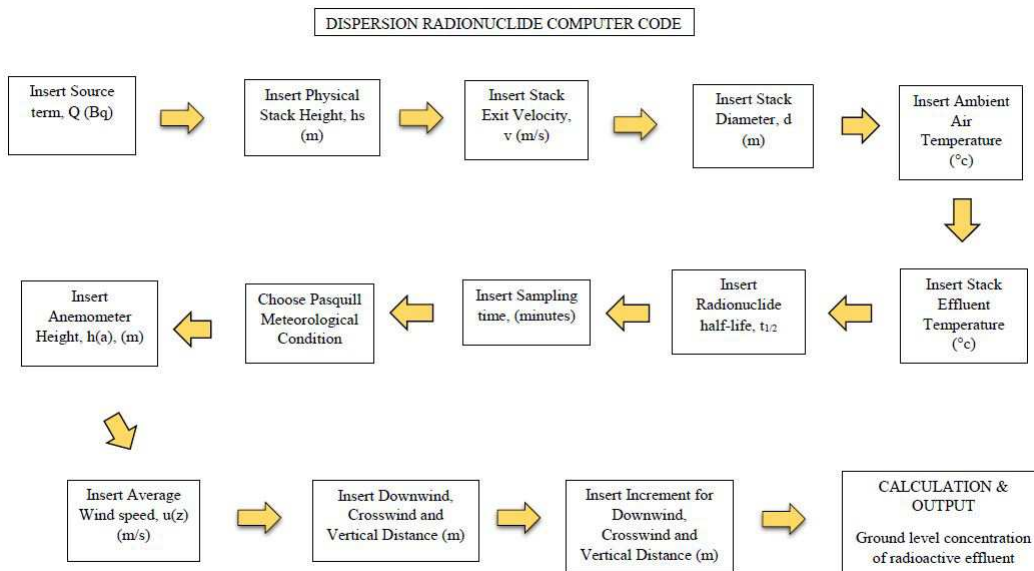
DISPERSION RADIONUCLIDE COMPUTER CODE

Insert Source term, Q (Bq)

Insert Physical Stack Height, hs (m)

Insert Stack Exit Velocity, v (m/s)

Insert Stack Diameter, d (m)

Insert Ambient Air Temperature (°c)

Insert Stack Effluent Temperature (°c)

Insert Radionuclide half-life, $t_{1/2}$

Insert Sampling time, (minutes)

Choose Pasquill Meteorological Condition

Insert Anemometer Height, h(a), (m)

Insert Average Wind speed, u(z) (m/s)

Insert Downwind, Crosswind and Vertical Distance (m)

Insert Increment for Downwind, Crosswind and Vertical Distance (m)

CALCULATION & OUTPUT

Ground level concentration of radioactive effluent